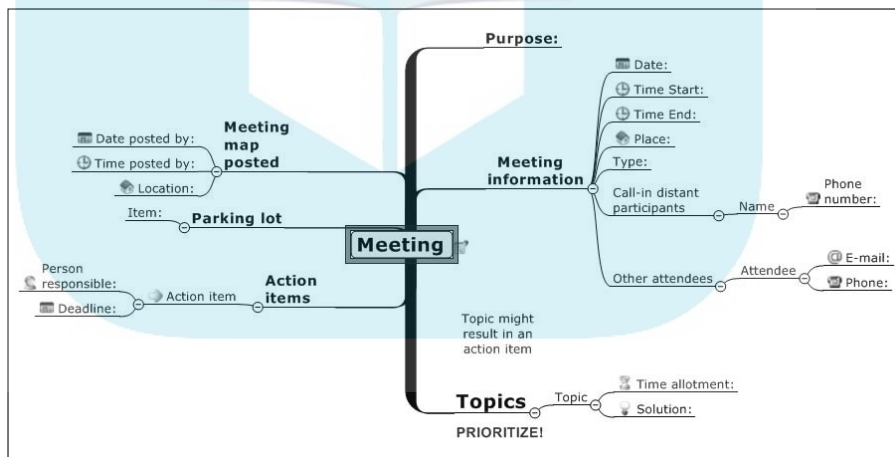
Meeting

Purpose:

Meeting information
Date:
Time Start:
Time End:
Place:
Type:
Call-in distant participants
Name
Phone number:
Other attendees
Attendee
E-mail:
Phone:

Meeting map posted
Date posted by:
Time posted by:
Location:

Parking lot
Item:

Action items
Action item
Person responsible:
Deadline:

Topic might result in an action item

Topics
Topic
Time allotment:
Solution:
PRIORITIZE!